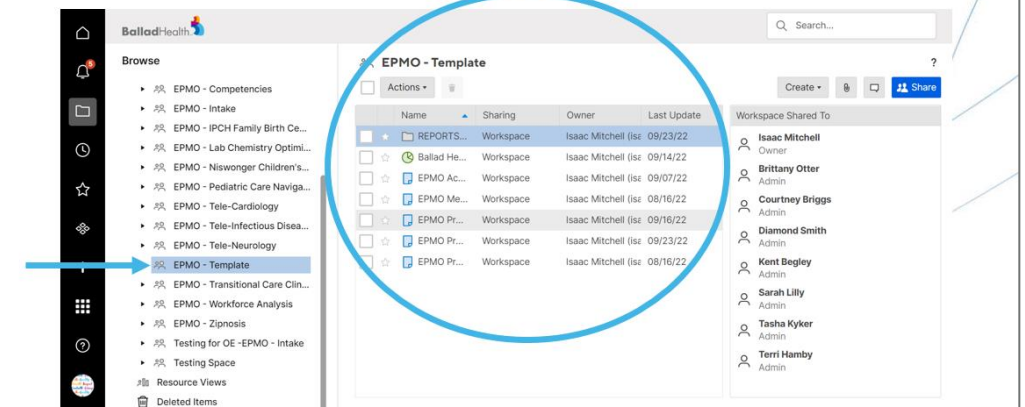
BalladHealth

Search...

Browse

EPMO - Competencies
EPMO - Intake
EPMO - IPCH Family Birth Ce...
EPMO - Lab Chemistry Optimi...
EPMO - Niswonger Children's...
EPMO - Pediatric Care Naviga...
EPMO - Tele-Cardiology
EPMO - Tele-Infectious Disea...
EPMO - Tele-Neurology
EPMO - Template
EPMO - Transitional Care Clin...
EPMO - Workforce Analysis
EPMO - Zipnosis
Testing for OE -EPMO - Intake
Testing Space
Resource Views
Deleted Items

EPMO - Template

?

Actions ▾

Create ▾

Share

| Name | Sharing | Owner | Last Update |
|---|---|---|---|
| REPORTS... | Workspace | Isaac Mitchell (isa | 09/23/22 |
| Ballad He... | Workspace | Isaac Mitchell (isa | 09/14/22 |
| EPMO Ac... | Workspace | Isaac Mitchell (isa | 09/07/22 |
| EPMO Me... | Workspace | Isaac Mitchell (isa | 08/16/22 |
| EPMO Pr... | Workspace | Isaac Mitchell (isa | 09/16/22 |
| EPMO Pr... | Workspace | Isaac Mitchell (isa | 09/23/22 |
| EPMO Pr... | Workspace | Isaac Mitchell (isa | 08/16/22 |

Workspace Shared To

Isaac Mitchell
Owner
Brittany Otter
Admin
Courtney Briggs
Admin
Diamond Smith
Admin
Kent Begley
Admin
Sarah Lilly
Admin
Tasha Kyker
Admin
Terri Hamby
Admin